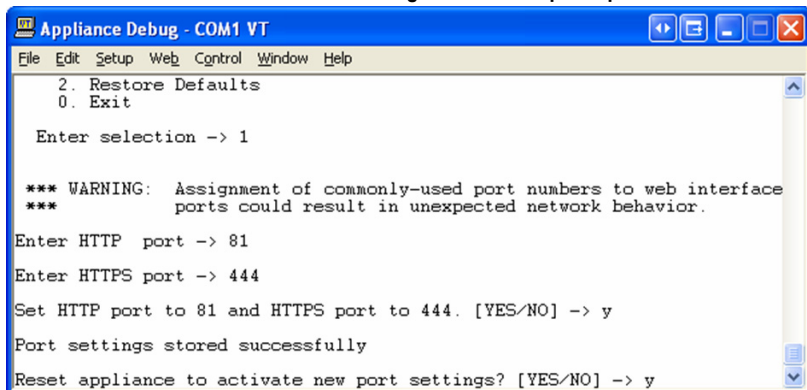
Appliance Debug - COM1 VT

File Edit Setup Web Control Window Help

2. Restore Defaults
0. Exit

Enter selection -> 1

*** WARNING: Assignment of commonly-used port numbers to web interface
*** ports could result in unexpected network behavior.

Enter HTTP port -> 81

Enter HTTPS port -> 444

Set HTTP port to 81 and HTTPS port to 444. [YES/NO] -> y

Port settings stored successfully

Reset appliance to activate new port settings? [YES/NO] -> y